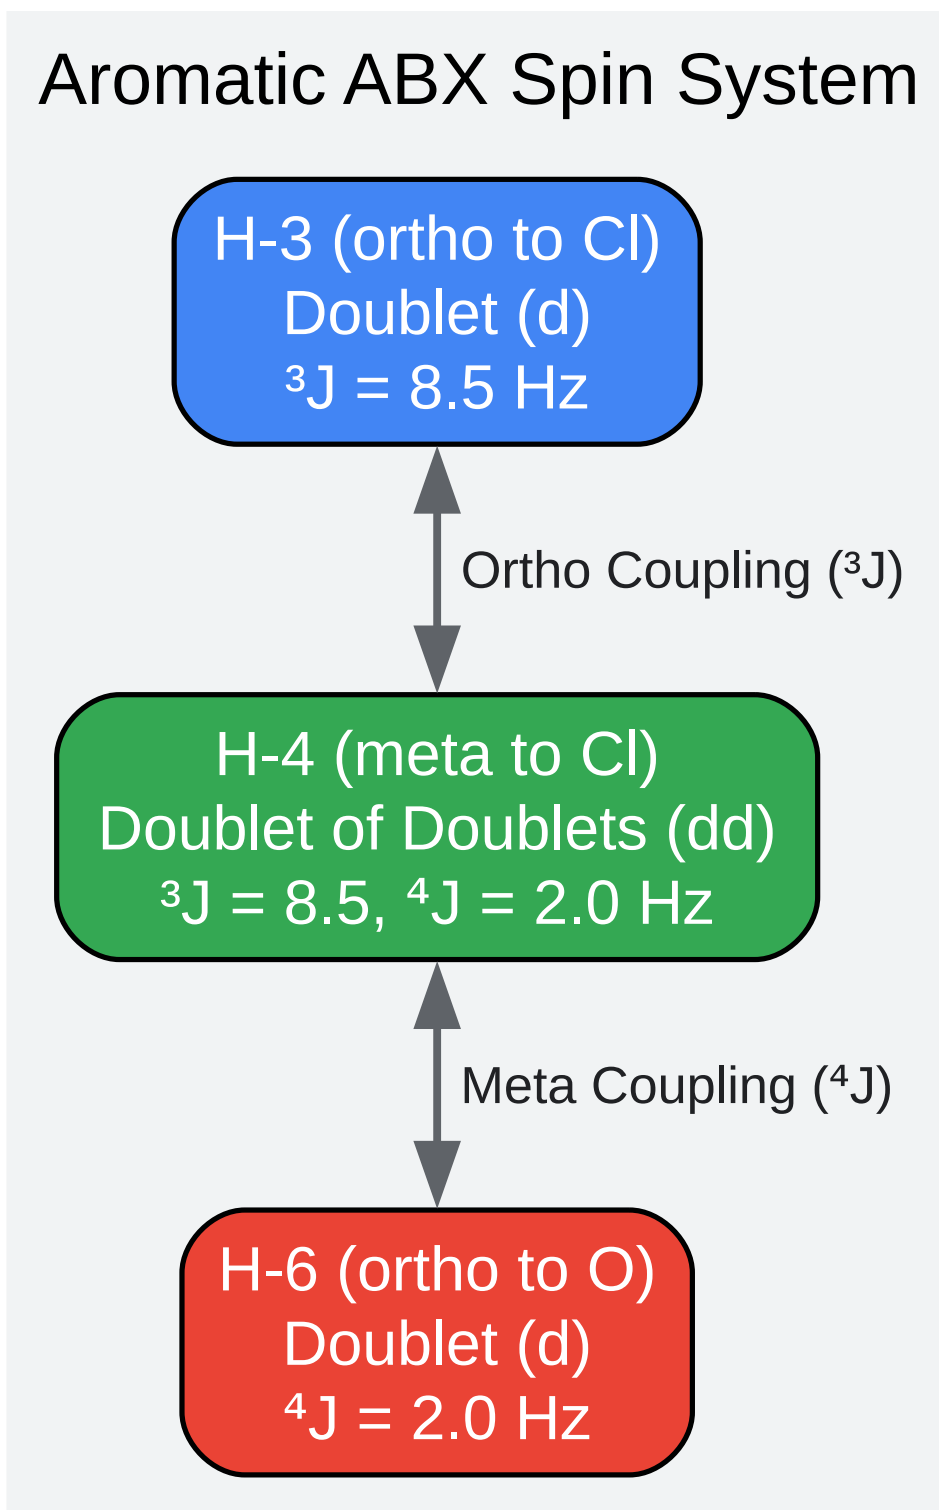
Aromatic ABX Spin System

H-3 (ortho to Cl)
Doublet (d)
$^3J = 8.5$ Hz

Ortho Coupling ($^3J$)

H-4 (meta to Cl)
Doublet of Doublets (dd)
$^3J = 8.5$, $^4J = 2.0$ Hz

Meta Coupling ($^4J$)

H-6 (ortho to O)
Doublet (d)
$^4J = 2.0$ Hz